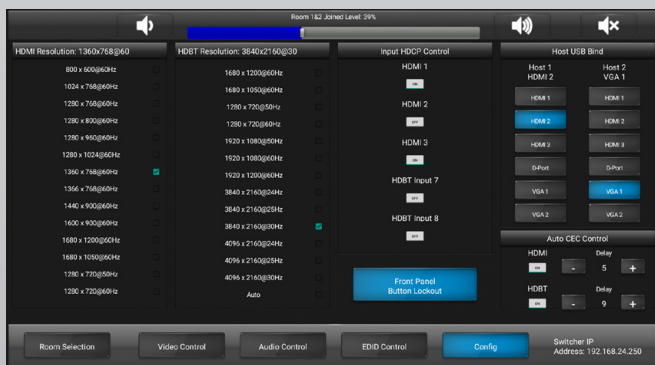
Room 1&2 Joined Level: 39%

HDMI Resolution: 1360x768@60
800 x 600@60Hz
1024 x 768@60Hz
1280 x 768@60Hz
1280 x 800@60Hz
1280 x 960@60Hz
1280 x 1024@60Hz
1360 x 768@60Hz
1366 x 768@60Hz
1440 x 900@60Hz
1600 x 900@60Hz
1680 x 1200@60Hz
1680 x 1050@60Hz
1280 x 720@50Hz
1280 x 720@60Hz

HDBT Resolution: 3840x2160@30
1680 x 1200@60Hz
1680 x 1050@60Hz
1280 x 720@50Hz
1280 x 720@60Hz
1920 x 1080@50Hz
1920 x 1080@60Hz
1920 x 1200@60Hz
3840 x 2160@24Hz
3840 x 2160@25Hz
3840 x 2160@30Hz
4096 x 2160@24Hz
4096 x 2160@25Hz
4096 x 2160@30Hz
Auto

Input HDCP Control
HDMI 1
ON
HDMI 2
OFF
HDMI 3
ON
HDBT Input 7
OFF
HDBT Input 8
OFF

Front Panel
Button Lockout

Host USB Bind
Host 1
HDMI 2
Host 2
VGA 1
HDMI 1
HDMI 1
HDMI 2
HDMI 2
HDMI 3
HDMI 3
D-Port
D-Port
VGA 1
VGA 1
VGA 2
VGA 2

Auto CEC Control
HDMI
Delay
ON
-
5
+
HDBT
Delay
OFF
-
9
+

Room Selection
Video Control
Audio Control
EDID Control
Config
Switcher IP
Address: 192.168.24.250